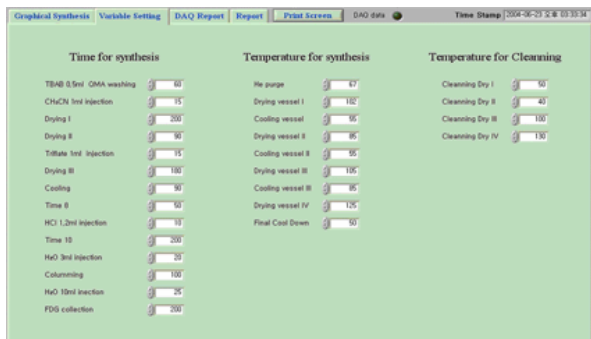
Graphical Synthesis | Variable Setting | DAQ Report | Report | Print Screen | DAQ data | Time Stamp 2004-06-23 오후 03:33:34

Time for synthesis

TBAB 0.5ml QMA washing 60
CH₃CN 1ml injection 15
Drying I 200
Drying II 90
Triflate 1ml Injection 15
Drying III 180
Cooling 90
Time 8 50
HCl 1.2ml injection 10
Time 10 200
H₂O 3ml injection 20
Columning 100
H₂O 10ml inection 25
FDG collection 200

Temperature for synthesis

He purge 67
Drying vessel I 102
Cooling vessel 55
Drying vessel II 85
Cooling vessel II 55
Drying vessel III 105
Cooling vessel III 85
Drying vessel IV 125
Final Cool Down 50

Temperature for Cleanning

Cleanning Dry I 50
Cleanning Dry II 40
Cleanning Dry III 100
Cleanning Dry IV 130